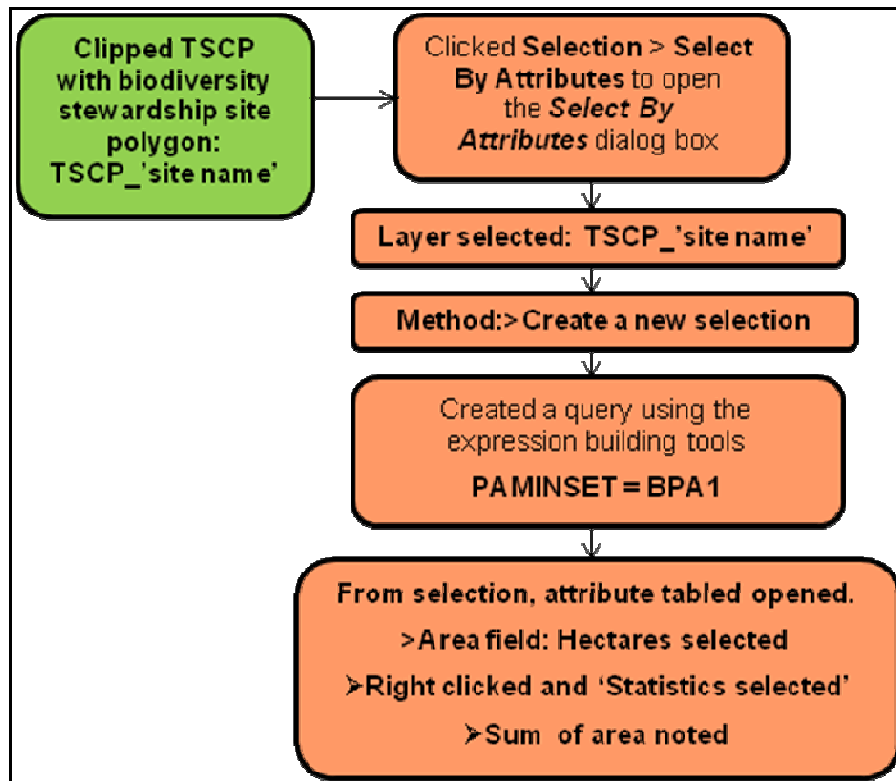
Clipped TSCP with biodiversity stewardship site polygon: TSCP_'site name'

Clicked **Selection > Select By Attributes** to open the ***Select By Attributes*** dialog box

Layer selected: TSCP_'site name'

Method:> Create a new selection

Created a query using the expression building tools

PAMINSET = BPA1

From selection, attribute tabled opened.

>Area field: Hectares selected

➢Right clicked and 'Statistics selected'

➢Sum of area noted